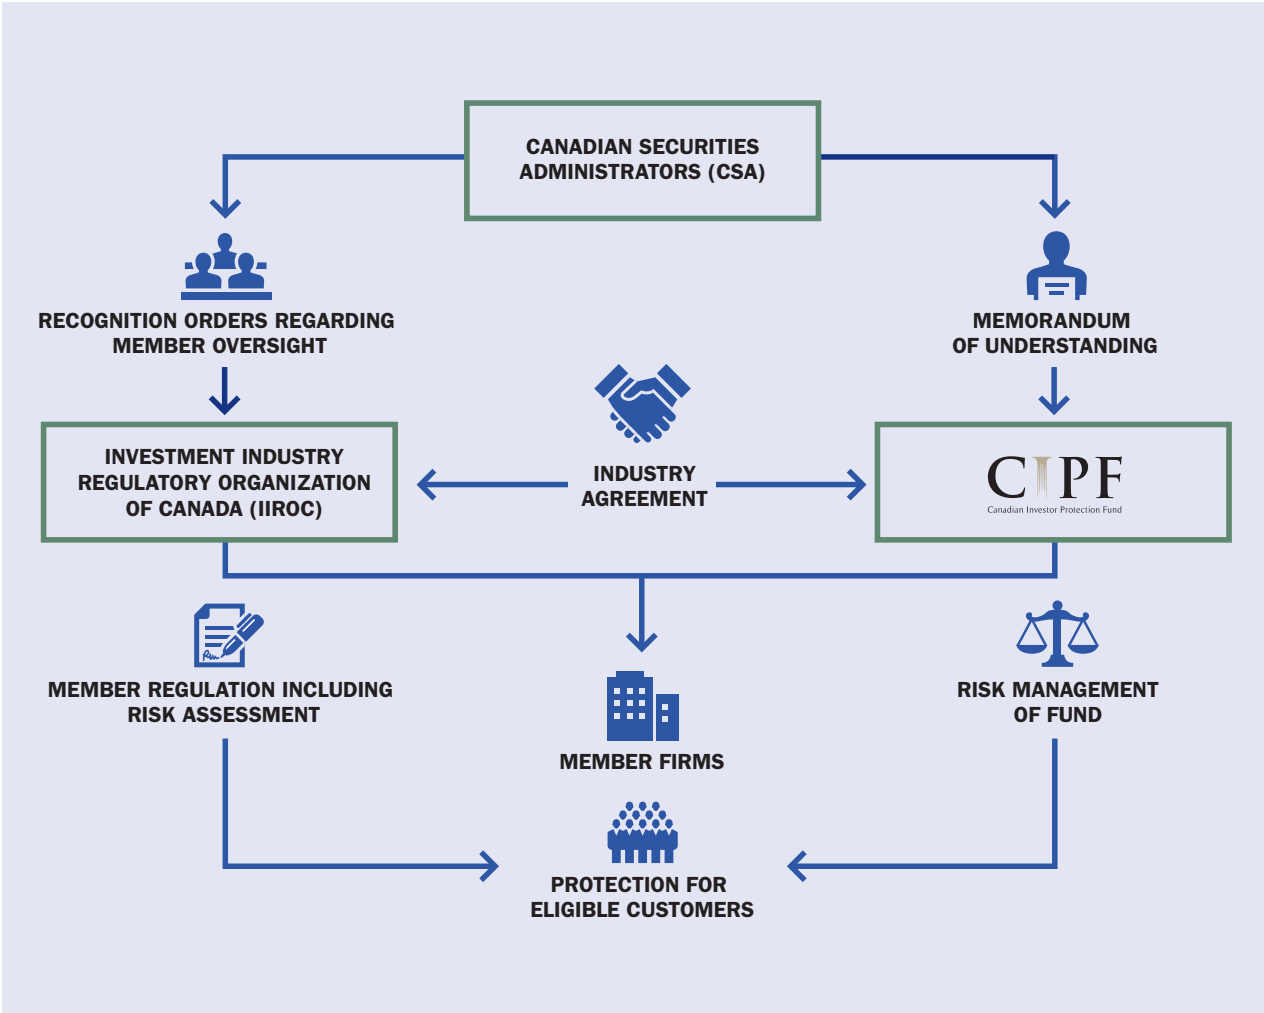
CANADIAN SECURITIES ADMINISTRATORS (CSA)

RECOGNITION ORDERS REGARDING MEMBER OVERSIGHT

MEMORANDUM OF UNDERSTANDING

INVESTMENT INDUSTRY REGULATORY ORGANIZATION OF CANADA (IIROC)

INDUSTRY AGREEMENT

CIPF
Canadian Investor Protection Fund

MEMBER REGULATION INCLUDING RISK ASSESSMENT

MEMBER FIRMS

RISK MANAGEMENT OF FUND

PROTECTION FOR ELIGIBLE CUSTOMERS